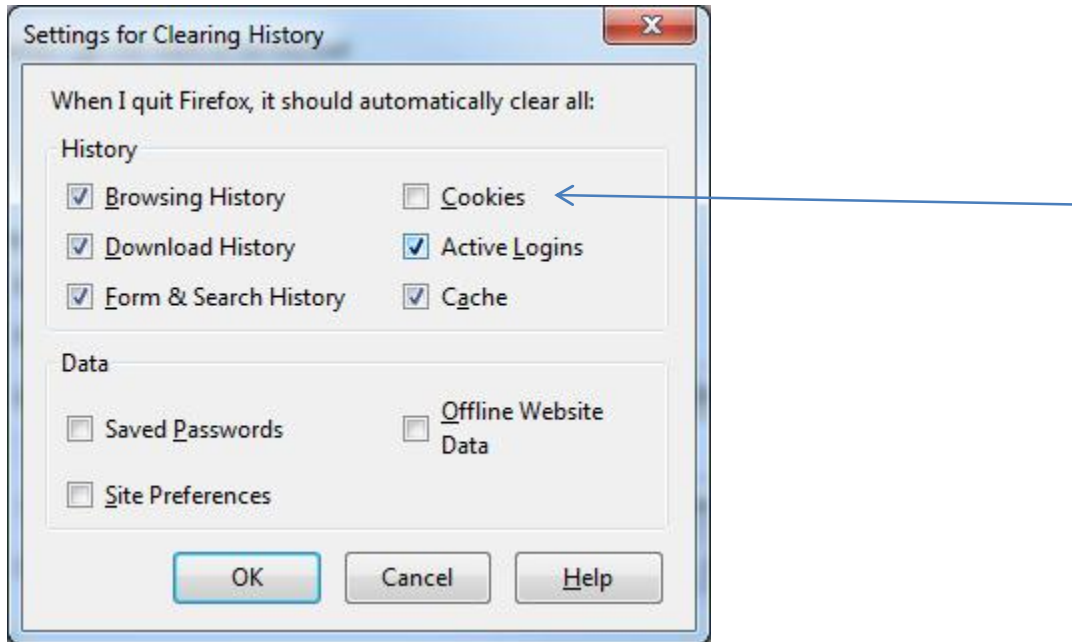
Settings for Clearing History

When I quit Firefox, it should automatically clear all:

History

Browsing History

Cookies

Download History

Active Logins

Form & Search History

Cache

Data

Saved Passwords

Offline Website Data

Site Preferences

OK

Cancel

Help